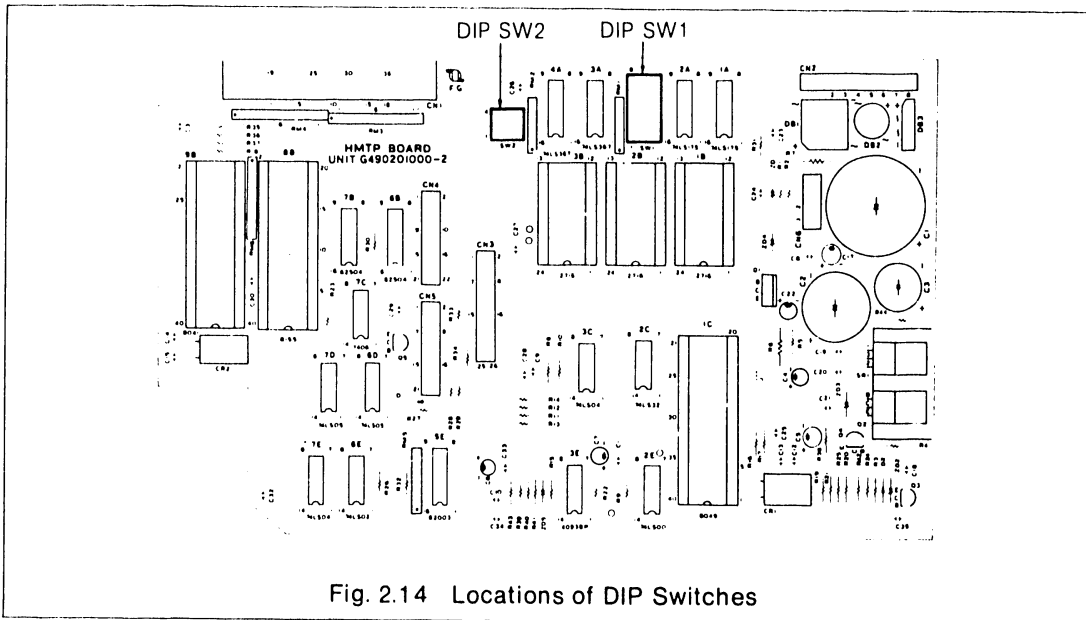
DIP SW2

DIP SW1

HMTP BOARD
UNIT G490201000-2

CN1

CN2

CN3

CN4

CN5

FG

9B

8B

7B

6B

7C

7D

6D

7E

6E

5E

4A

3A

2A

1A

3B

2B

1B

3C

2C

1C

3E

2E

SW2

SW1

DB1

DB2

DB3

CN6

C1

C2

C3

CR1

CR2

Fig. 2.14 Locations of DIP Switches